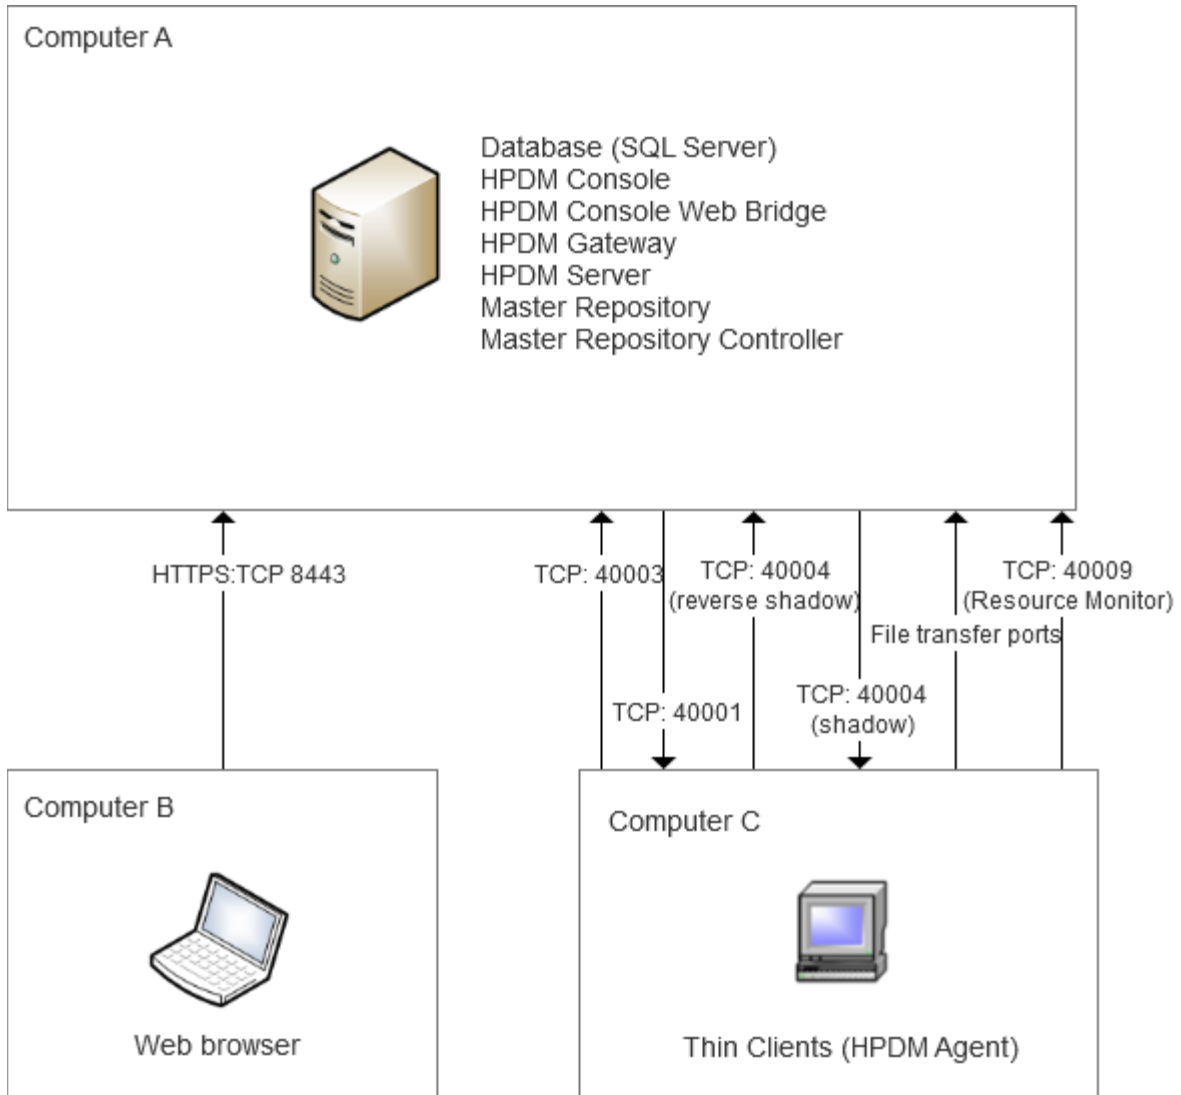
Computer A

Database (SQL Server)
HPDM Console
HPDM Console Web Bridge
HPDM Gateway
HPDM Server
Master Repository
Master Repository Controller

HTTPS:TCP 8443

TCP: 40003

TCP: 40004 (reverse shadow)

TCP: 40009 (Resource Monitor)

File transfer ports

TCP: 40004 (shadow)

TCP: 40001

Computer B

Web browser

Computer C

Thin Clients (HPDM Agent)